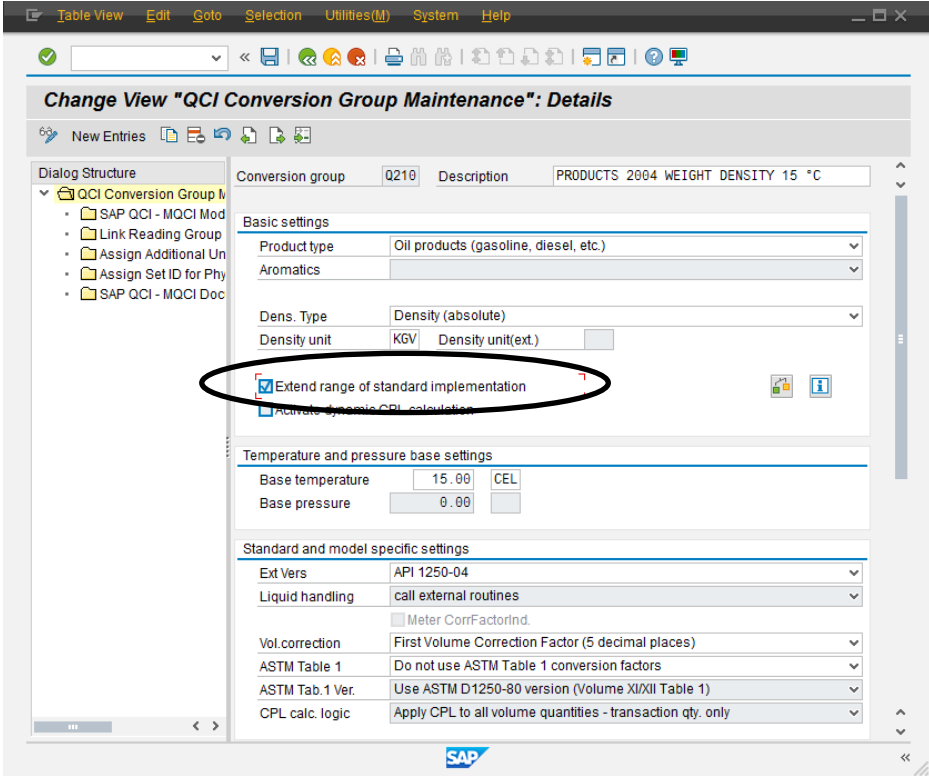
Table View Edit Goto Selection Utilities(M) System Help

Change View "QCI Conversion Group Maintenance": Details

New Entries

Dialog Structure
QCI Conversion Group M
SAP QCI - MQCI Mod
Link Reading Group
Assign Additional Un
Assign Set ID for Phy
SAP QCI - MQCI Doc

Conversion group Q210 Description PRODUCTS 2004 WEIGHT DENSITY 15 °C

Basic settings
Product type Oil products (gasoline, diesel, etc.)
Aromatics

Dens. Type Density (absolute)
Density unit KGV Density unit(ext.)

Extend range of standard implementation
Activate dynamic CPL calculation

Temperature and pressure base settings
Base temperature 15.00 CEL
Base pressure 0.00

Standard and model specific settings
Ext Vers API 1250-04
Liquid handling call external routines
Meter CorrFactorInd.
Vol.correction First Volume Correction Factor (5 decimal places)
ASTM Table 1 Do not use ASTM Table 1 conversion factors
ASTM Tab.1 Ver. Use ASTM D1250-80 version (Volume XI/XII Table 1)
CPL calc. logic Apply CPL to all volume quantities - transaction qty. only

SAP